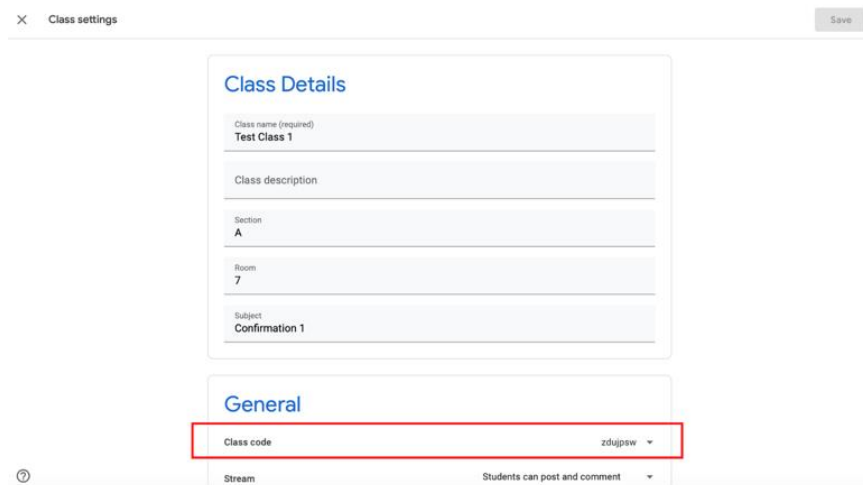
× Class settings

Save

Class Details

Class name (required)
Test Class 1

Class description

Section
A

Room
7

Subject
Confirmation 1

General

Class code zdujpsw

Stream Students can post and comment